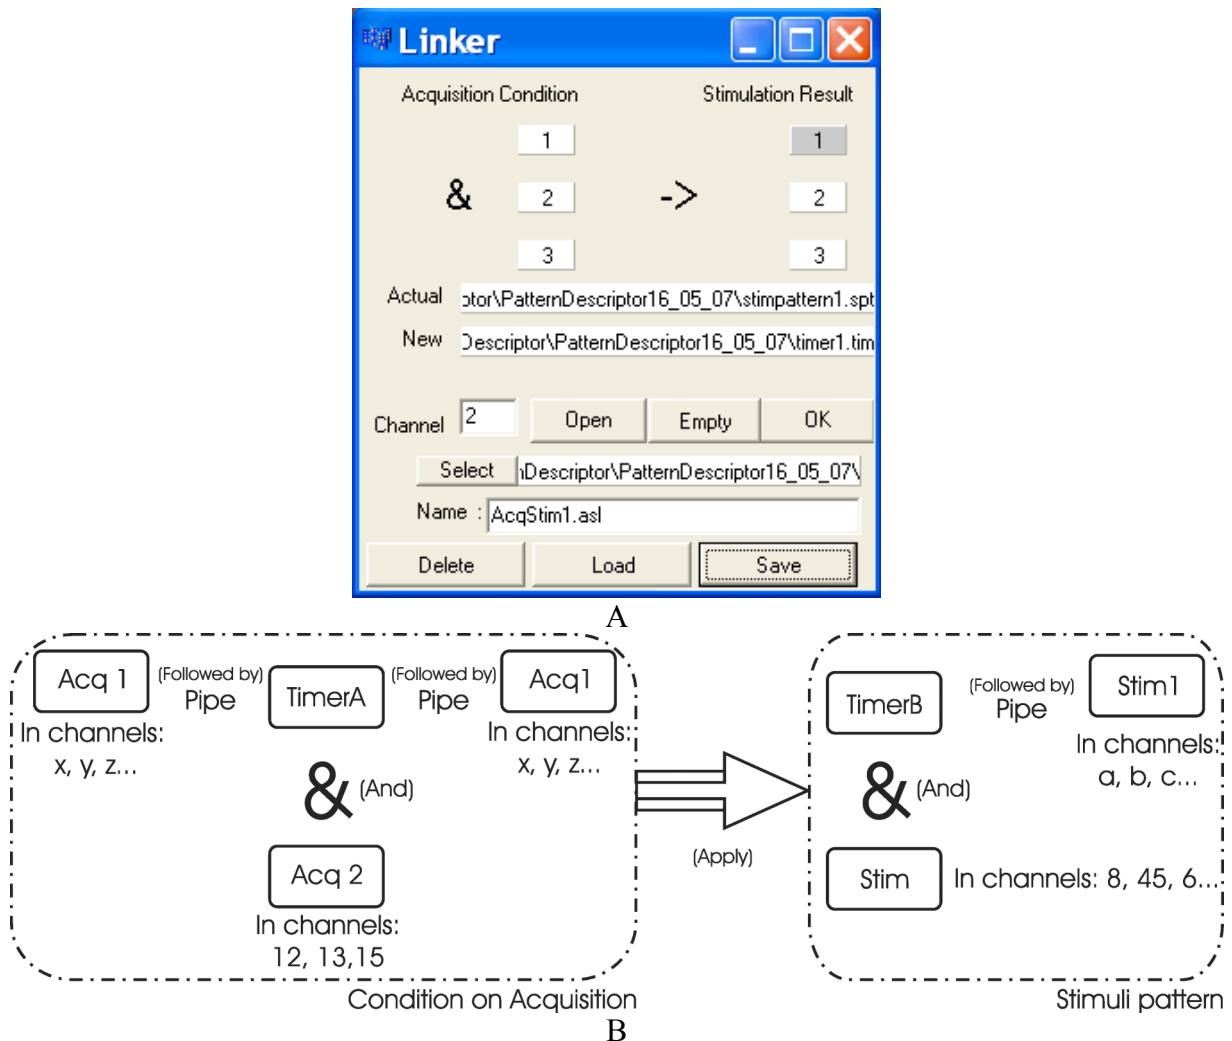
Linker

Acquisition Condition

Stimulation Result

1

1

&

2

->

2

3

3

Actual ptor\PatternDescriptor16_05_07\stimpattern1.spt

New Descriptor\PatternDescriptor16_05_07\timer1.tim

Channel 2

Open

Empty

OK

Select

hDescriptor\PatternDescriptor16_05_07\

Name : AcqStim1.asl

Delete

Load

Save

A

Acq 1

(Followed by) Pipe

TimerA

(Followed by) Pipe

Acq1

In channels: x, y, z...

In channels: x, y, z...

& (And)

Acq 2

In channels: 12, 13,15

Condition on Acquisition

(Apply)

TimerB

(Followed by) Pipe

Stim1

In channels: a, b, c...

& (And)

Stim

In channels: 8, 45, 6...

Stimuli pattern

B